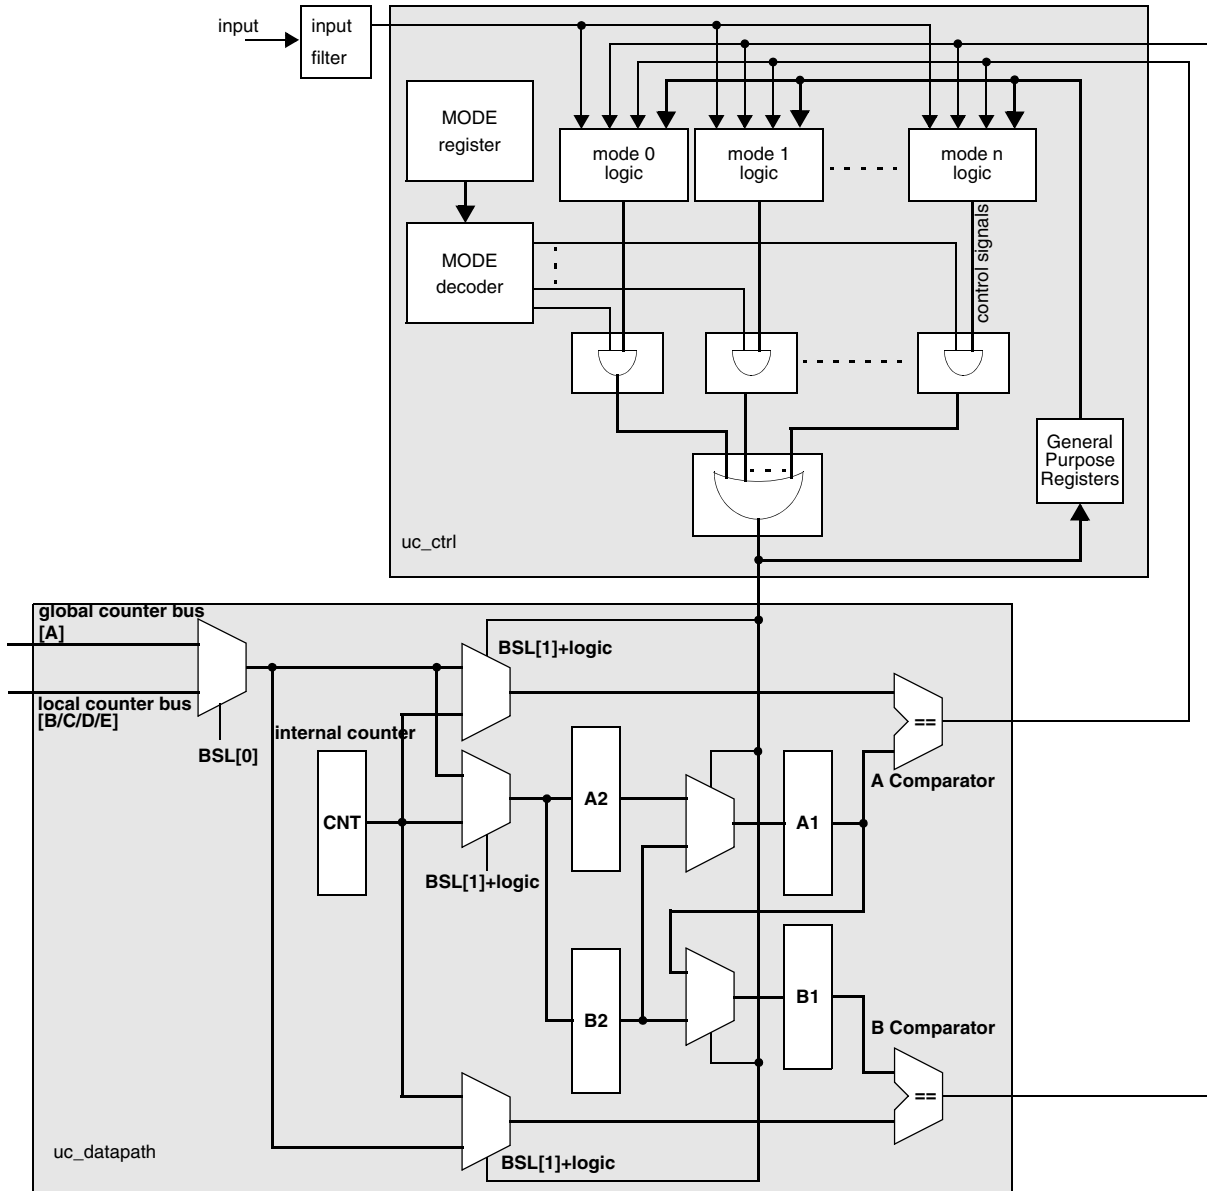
input

input filter

MODE register

MODE decoder

mode 0 logic

mode 1 logic

mode n logic

control signals

General Purpose Registers

uc_ctrl

global counter bus [A]

local counter bus [B/C/D/E]

BSL[0]

BSL[1]+logic

internal counter

CNT

BSL[1]+logic

A2

A1

==

A Comparator

B2

B1

B Comparator

==

uc_datapath

BSL[1]+logic